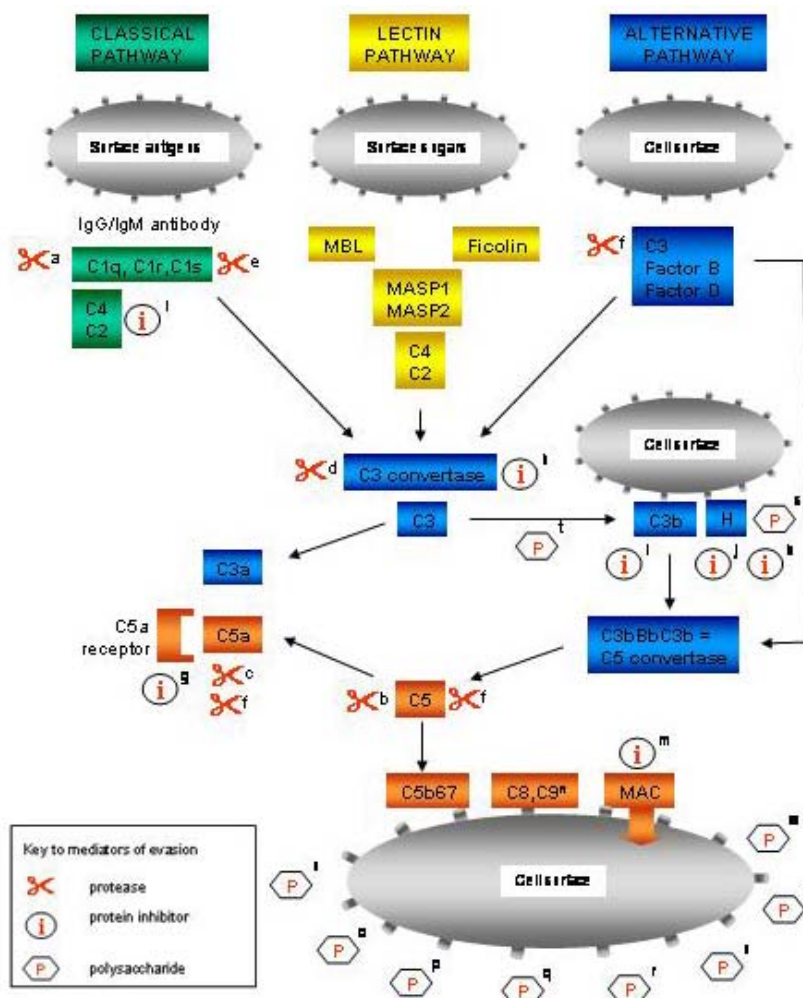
CLASSICAL PATHWAY

LECTIN PATHWAY

ALTERNATIVE PATHWAY

Surface antigens

Surface sugars

Cell surface

IgG/IgM antibody

a C1q, C1r, C1s e

C4 C2 i l

MBL

Ficolin

MASP1 MASP2

C4 C2

f C3 Factor B Factor D

Cell surface

d C3 convertase i k

C3

P t

C3b

H

P s

i l

i j

i k

C3a

C5a receptor

C5a

c

f

i g

C3bBbC3b = C5 convertase

b C5 f

i m

C5b67

C8,C9n

MAC

P m

Key to mediators of evasion

protease

i protein inhibitor

P polysaccharide

P l

Cell surface

P o

P p

P q

P r

P s

P